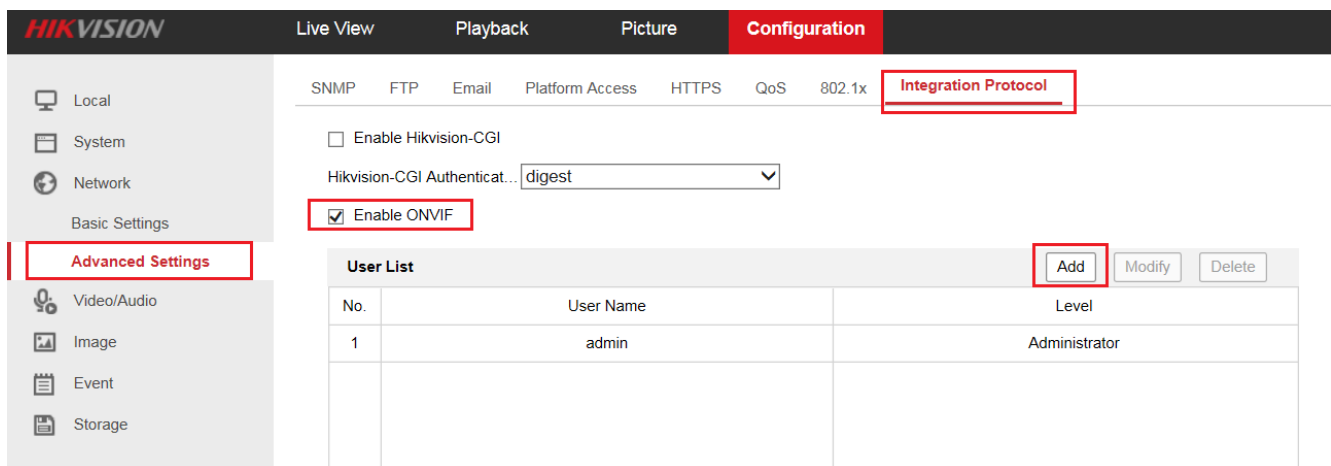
HIKVISION

Live View
Playback
Picture
Configuration

Local
System
Network
Basic Settings
Advanced Settings
Video/Audio
Image
Event
Storage

SNMP
FTP
Email
Platform Access
HTTPS
QoS
802.1x
Integration Protocol

Enable Hikvision-CGI

Hikvision-CGI Authenticat... digest

Enable ONVIF

User List

Add
Modify
Delete

| No. | User Name | Level |
|---|---|---|
| 1 | admin | Administrator |